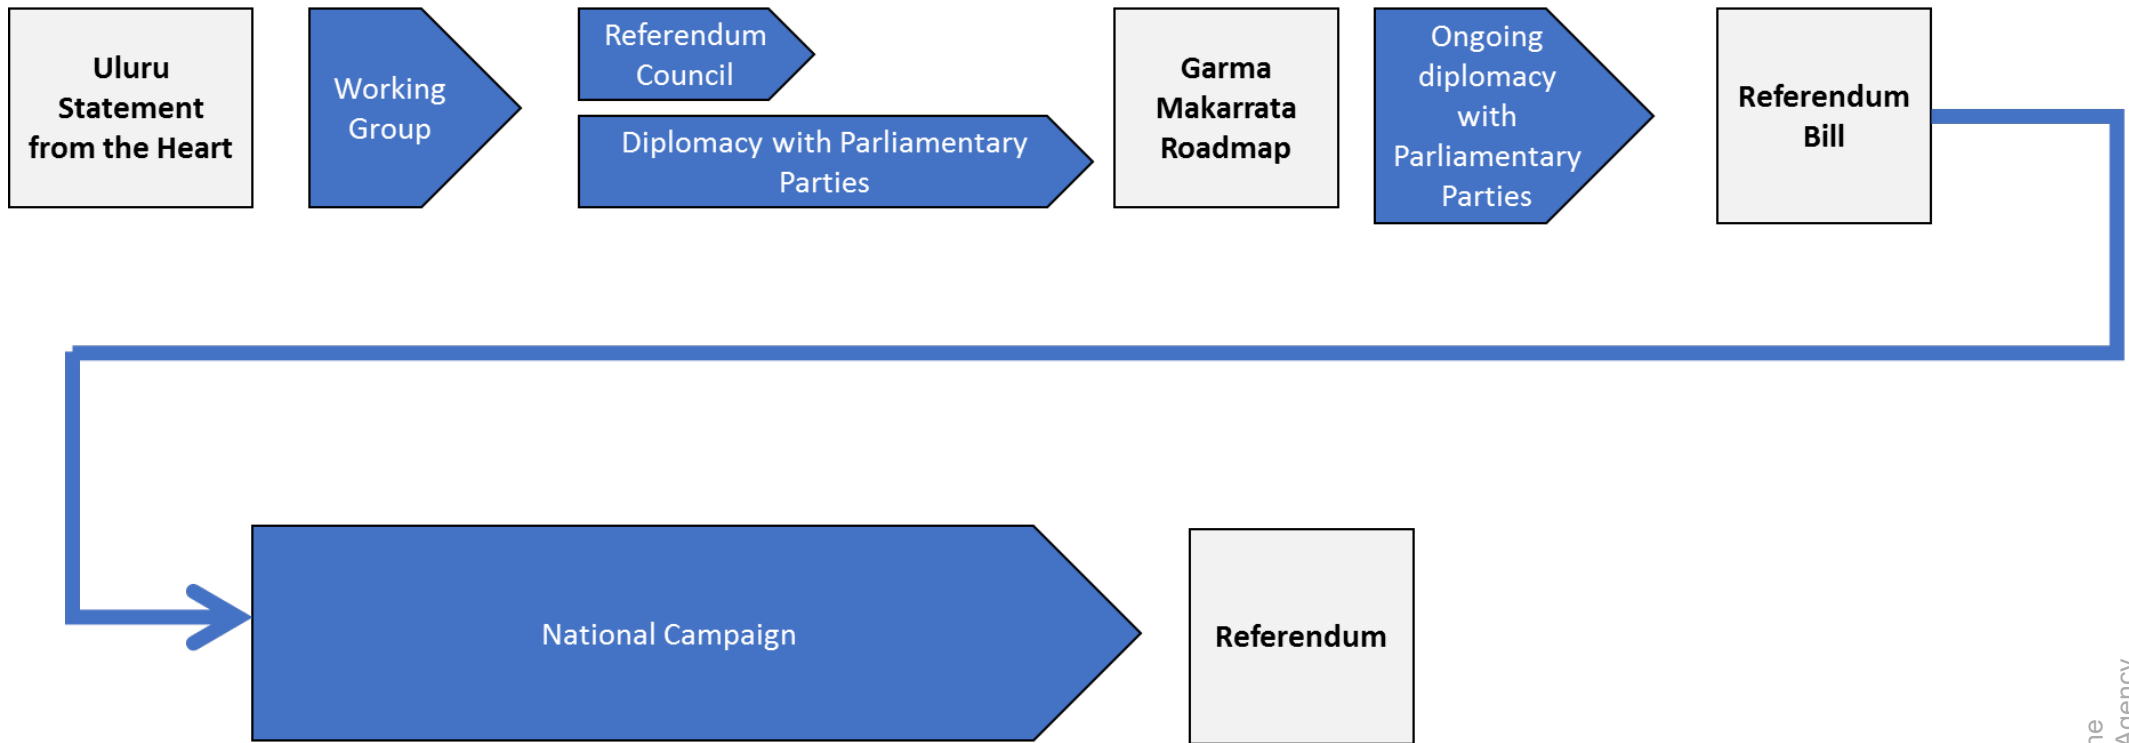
Uluru Statement from the Heart

Working Group

Referendum Council

Diplomacy with Parliamentary Parties

Garma Makarrata Roadmap

Ongoing diplomacy with Parliamentary Parties

Referendum Bill

National Campaign

Referendum

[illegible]